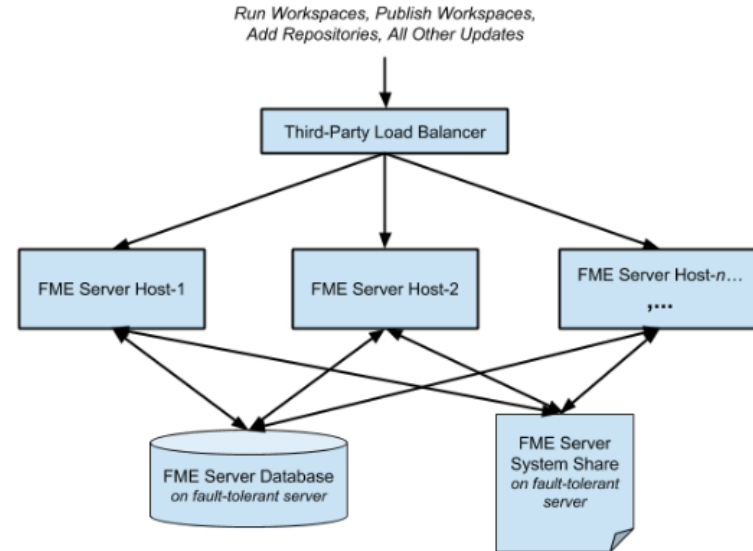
Run Workspaces, Publish Workspaces, Add Repositories, All Other Updates

Third-Party Load Balancer

FME Server Host-1

FME Server Host-2

FME Server Host-n…

,…

FME Server Database on fault-tolerant server

FME Server System Share on fault-tolerant server